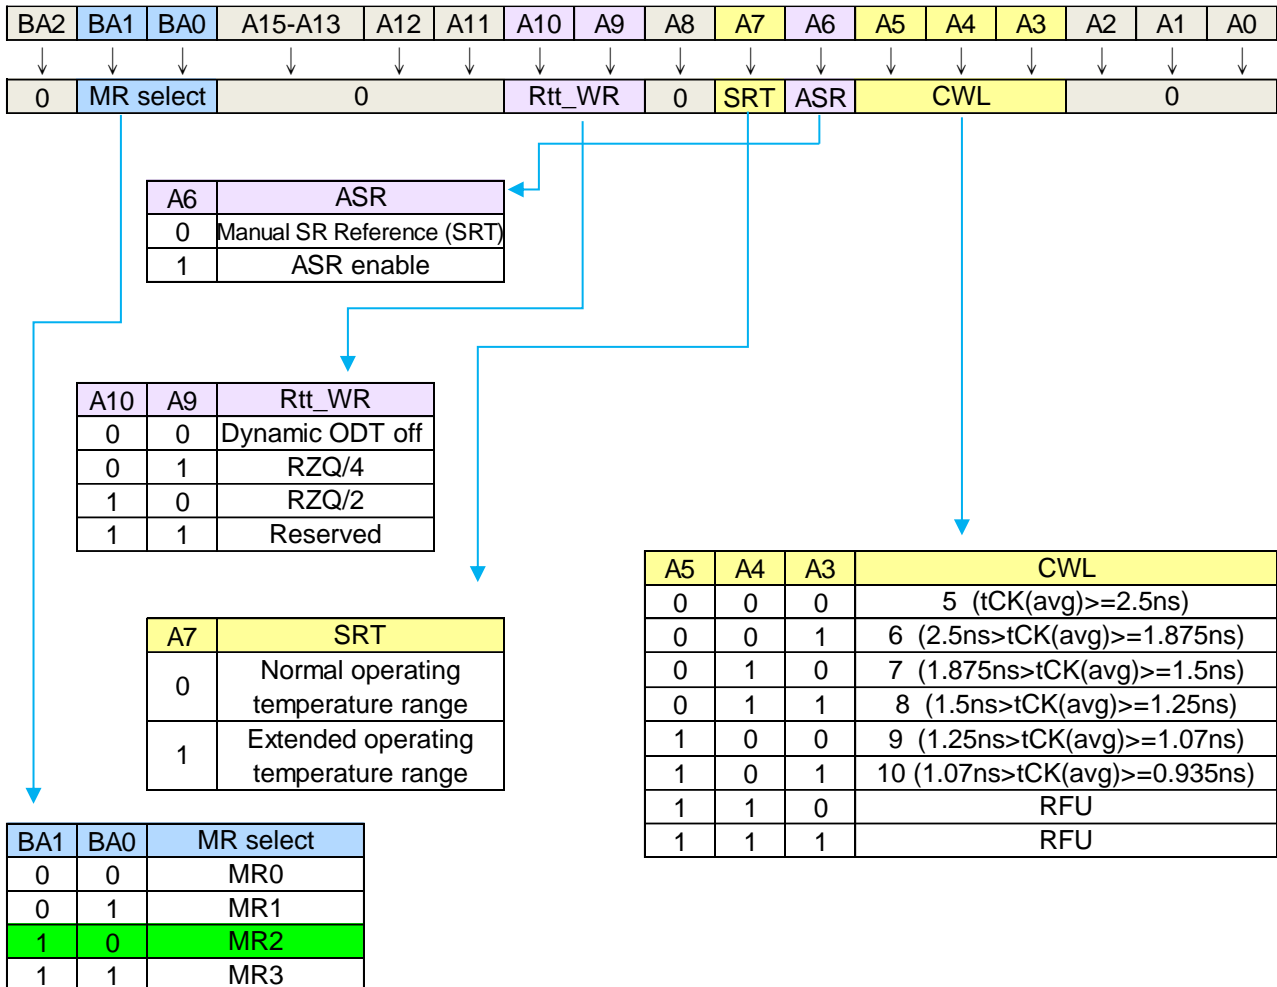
| BA2 | BA1 | BA0 | A15-A13 | A12 | A11 | A10 | A9 | A8 | A7 | A6 | A5 | A4 | A3 | A2 | A1 | A0 |
|---|---|---|---|---|---|---|---|---|---|---|---|---|---|---|---|---|

| 0 | MR select | 0 | Rtt_WR | 0 | SRT | ASR | CWL | 0 |
|---|---|---|---|---|---|---|---|---|

| A6 | ASR |
|---|---|
| 0 | Manual SR Reference (SRT) |
| 1 | ASR enable |

| A10 | A9 | Rtt_WR |
|---|---|---|
| 0 | 0 | Dynamic ODT off |
| 0 | 1 | RZQ/4 |
| 1 | 0 | RZQ/2 |
| 1 | 1 | Reserved |

| A7 | SRT |
|---|---|
| 0 | Normal operating temperature range |
| 1 | Extended operating temperature range |

| A5 | A4 | A3 | CWL |
|---|---|---|---|
| 0 | 0 | 0 | 5 (tCK(avg)>=2.5ns) |
| 0 | 0 | 1 | 6 (2.5ns>tCK(avg)>=1.875ns) |
| 0 | 1 | 0 | 7 (1.875ns>tCK(avg)>=1.5ns) |
| 0 | 1 | 1 | 8 (1.5ns>tCK(avg)>=1.25ns) |
| 1 | 0 | 0 | 9 (1.25ns>tCK(avg)>=1.07ns) |
| 1 | 0 | 1 | 10 (1.07ns>tCK(avg)>=0.935ns) |
| 1 | 1 | 0 | RFU |
| 1 | 1 | 1 | RFU |

| BA1 | BA0 | MR select |
|---|---|---|
| 0 | 0 | MR0 |
| 0 | 1 | MR1 |
| 1 | 0 | MR2 |
| 1 | 1 | MR3 |